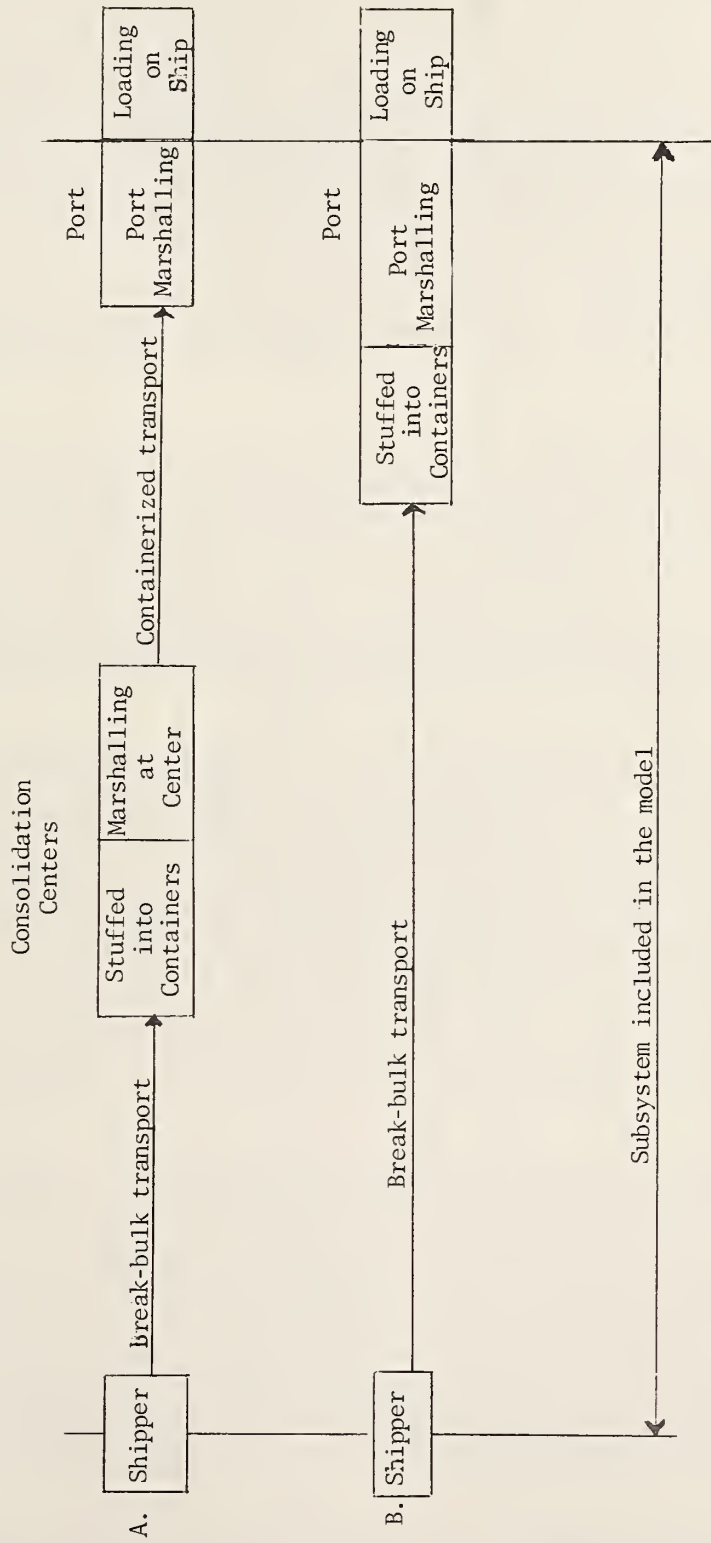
A. Shipper

break-bulk transport

Consolidation Centers

Stuffed into Containers

Marshalling at Center

Containerized transport

Port

Port Marshalling

Loading on Ship

B. Shipper

Break-bulk transport

Port

Stuffed into Containers

Port Marshalling

Loading on Ship

Subsystem included in the model